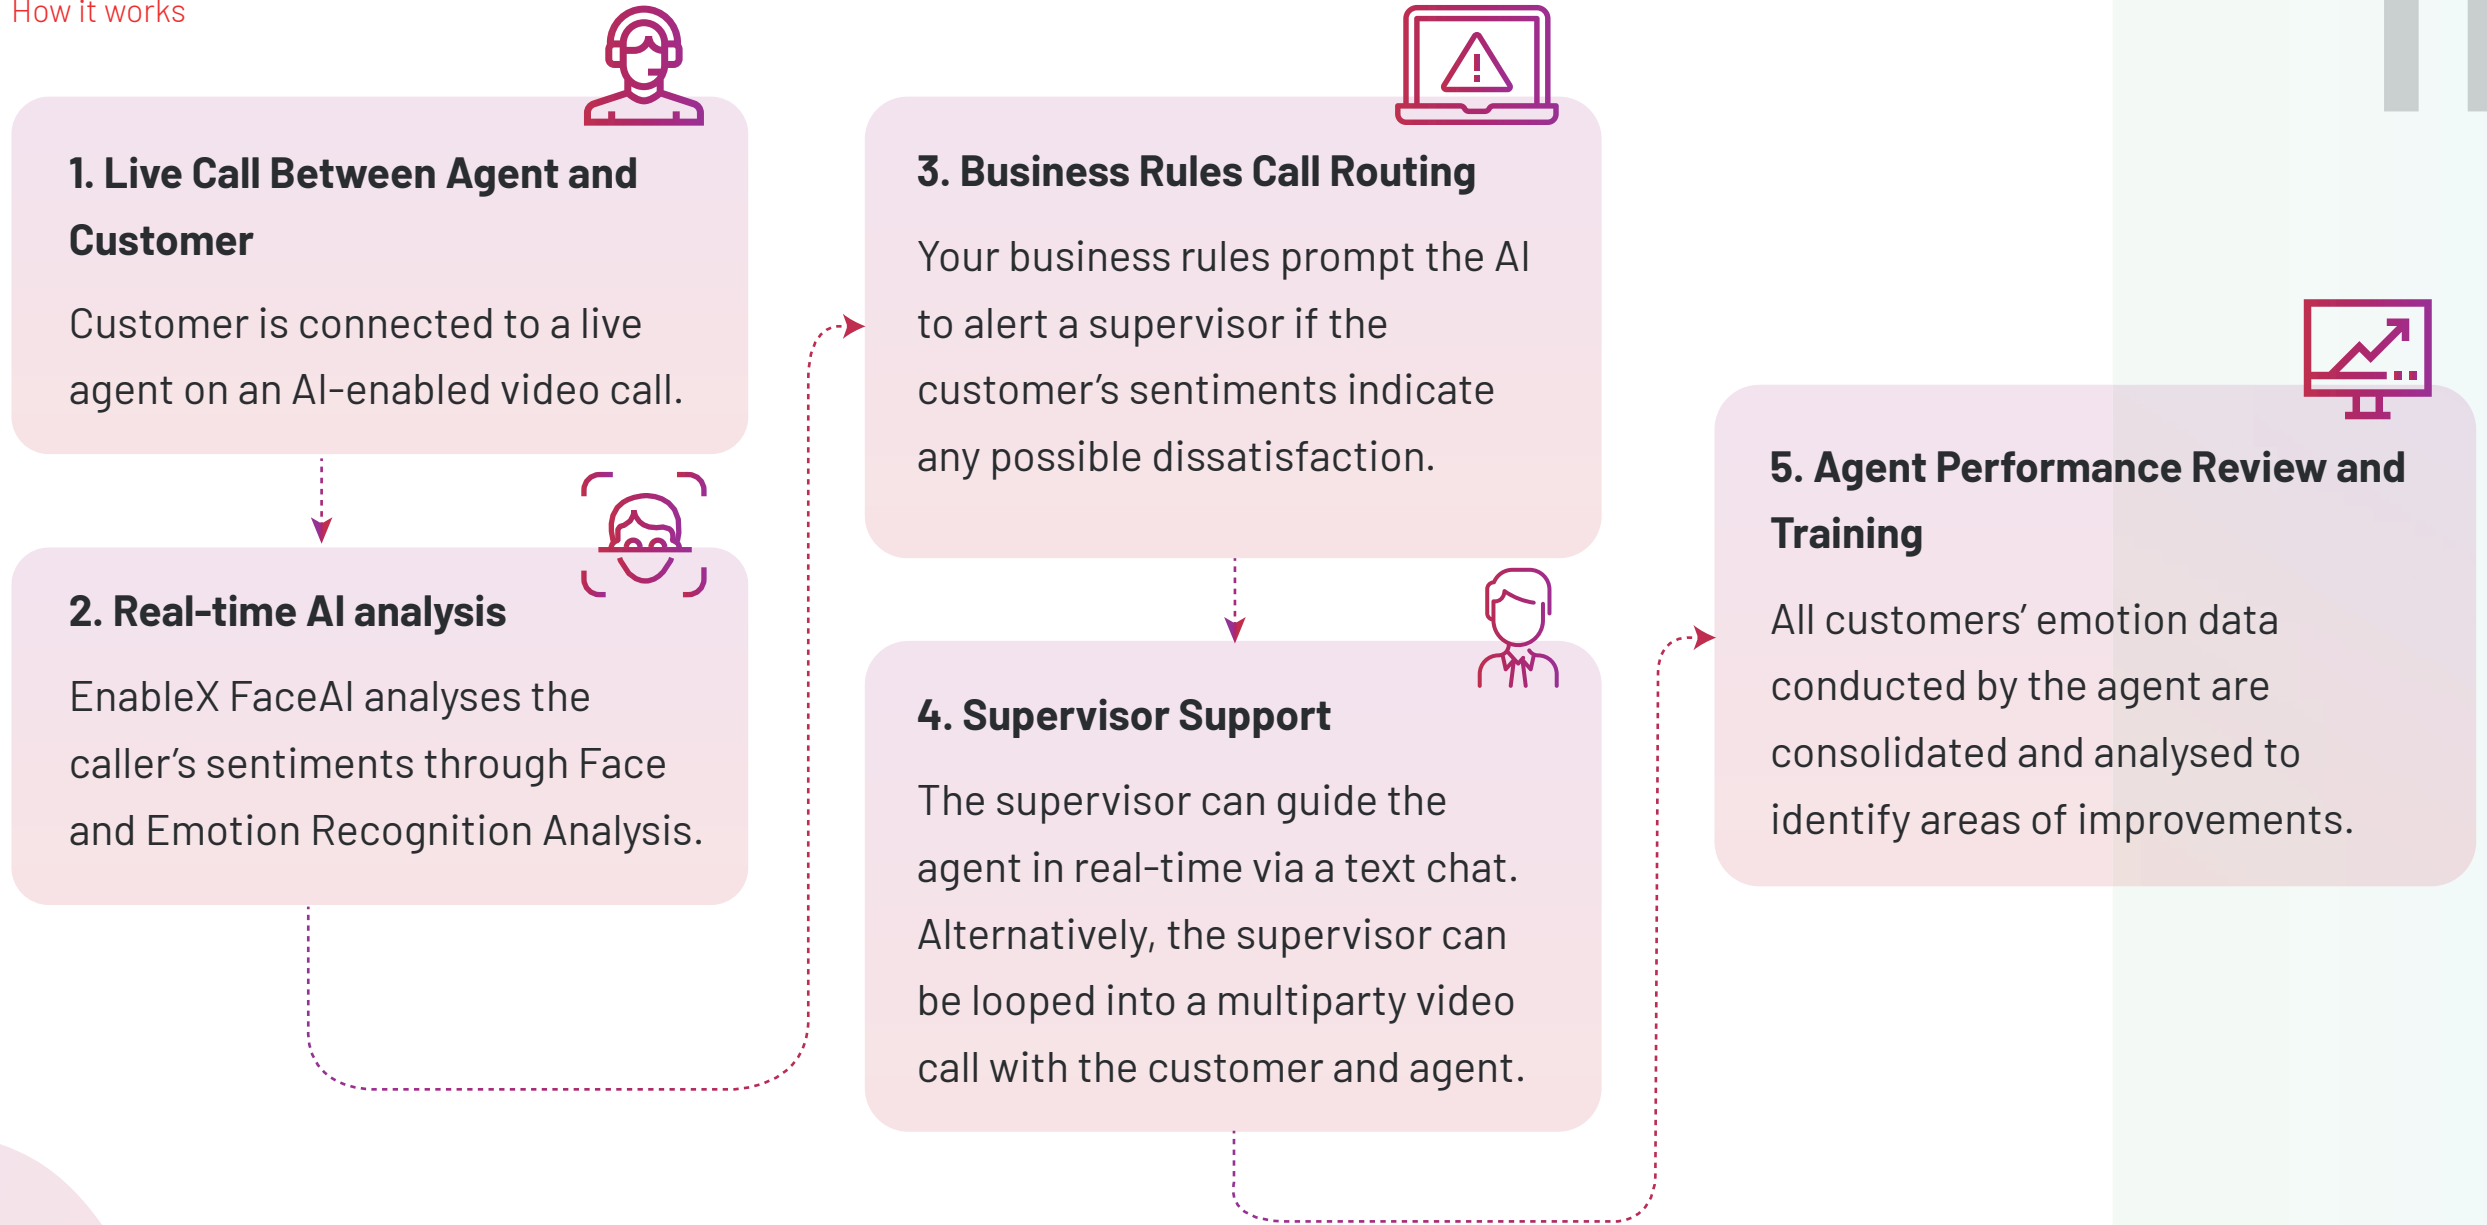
How it works

1. Live Call Between Agent and Customer

Customer is connected to a live agent on an AI-enabled video call.

2. Real-time AI analysis

EnableX FaceAI analyses the caller's sentiments through Face and Emotion Recognition Analysis.

3. Business Rules Call Routing

Your business rules prompt the AI to alert a supervisor if the customer's sentiments indicate any possible dissatisfaction.

4. Supervisor Support

The supervisor can guide the agent in real-time via a text chat. Alternatively, the supervisor can be looped into a multiparty video call with the customer and agent.

5. Agent Performance Review and Training

All customers' emotion data conducted by the agent are consolidated and analysed to identify areas of improvements.